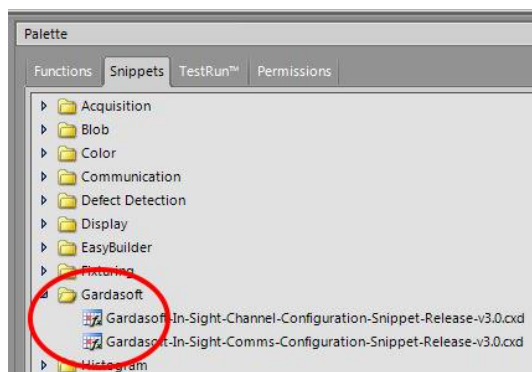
Palette

Functions | Snippets | TestRun™ | Permissions

Acquisition
Blob
Color
Communication
Defect Detection
Display
EasyBuilder
Fixturing
Gardasoft
Gardasoft-In-Sight-Channel-Configuration-Snippet-Release-v3.0.cxd
Gardasoft-In-Sight-Comms-Configuration-Snippet-Release-v3.0.cxd
Histogram